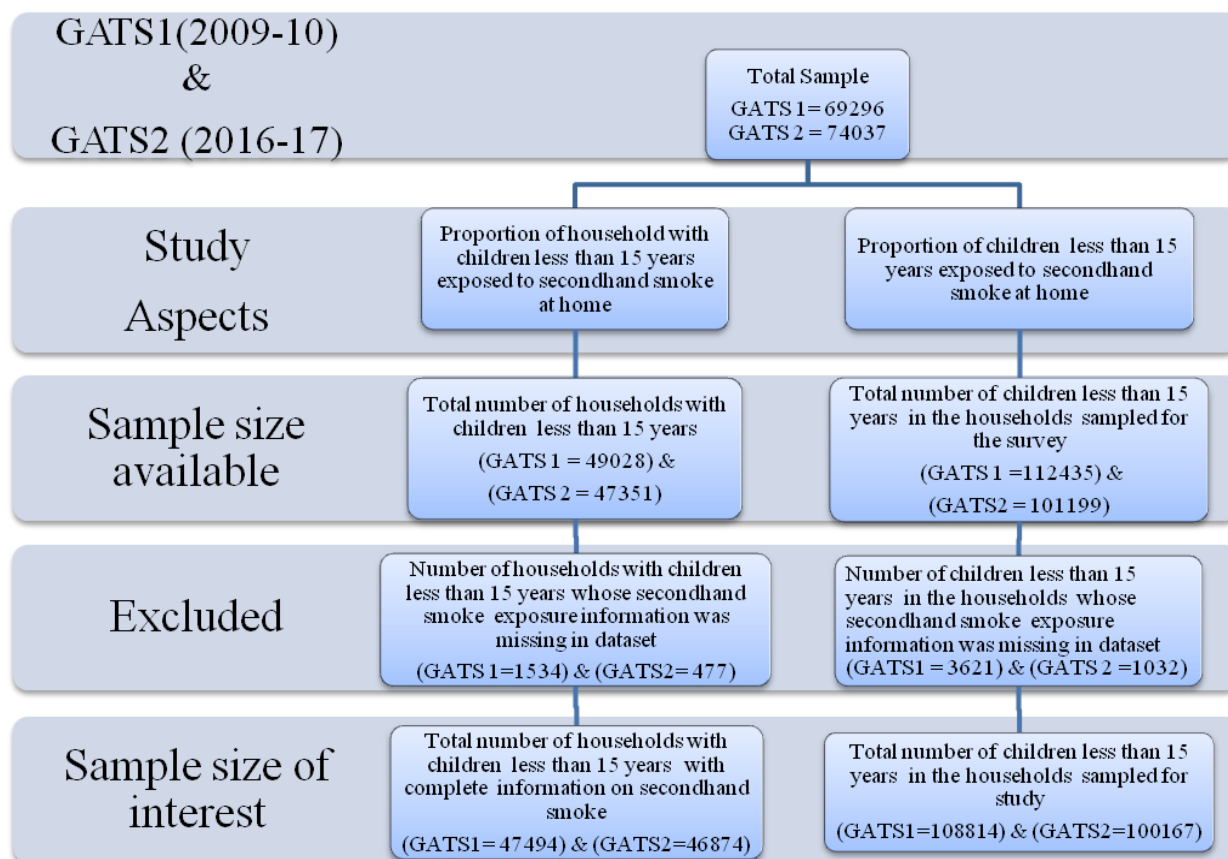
GATS1(2009-10)
&
GATS2 (2016-17)

Total Sample
GATS 1= 69296
GATS 2 = 74037

Study Aspects

Proportion of household with children less than 15 years exposed to secondhand smoke at home

Proportion of children less than 15 years exposed to secondhand smoke at home

Sample size available

Total number of households with children less than 15 years
(GATS 1 = 49028) &
(GATS 2 = 47351)

Total number of children less than 15 years in the households sampled for the survey
(GATS 1 =112435) &
(GATS2 = 101199)

Excluded

Number of households with children less than 15 years whose secondhand smoke exposure information was missing in dataset
(GATS 1=1534) & (GATS2= 477)

Number of children less than 15 years in the households whose secondhand smoke exposure information was missing in dataset
(GATS1 = 3621) & (GATS 2 =1032)

Sample size of interest

Total number of households with children less than 15 years with complete information on secondhand smoke
(GATS1= 47494) & (GATS2=46874)

Total number of children less than 15 years in the households sampled for study
(GATS1=108814) & (GATS2=100167)